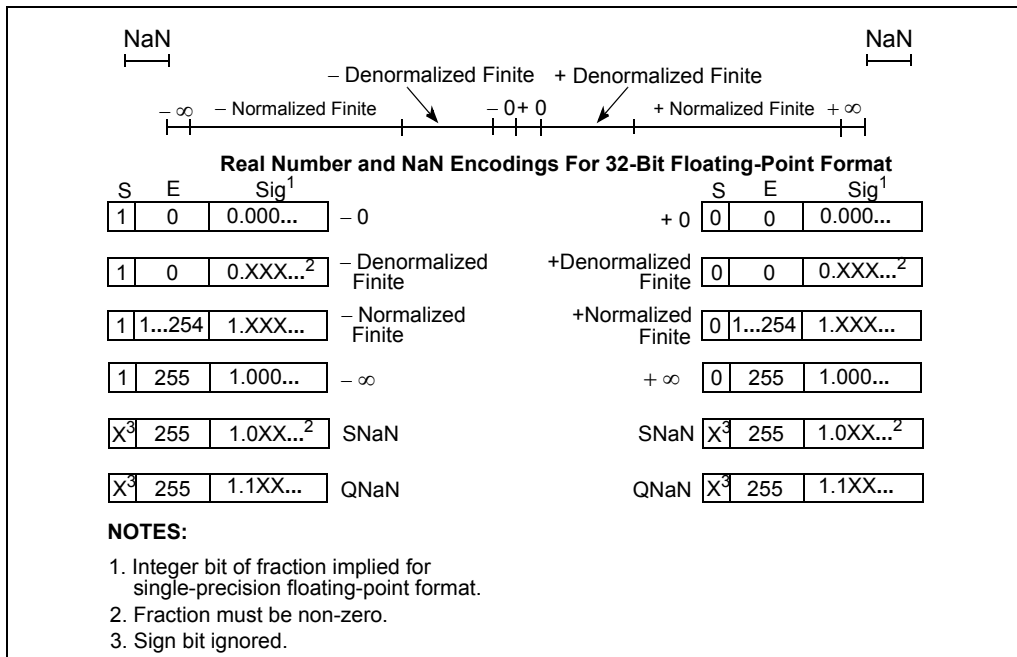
NaN

NaN

– Denormalized Finite + Denormalized Finite

– ∞ – Normalized Finite – 0 + 0 + Normalized Finite + ∞

**Real Number and NaN Encodings For 32-Bit Floating-Point Format**

| S | E | Sig$^1$ | | | S | E | Sig$^1$ |
|---|---|---|---|---|---|---|---|
| 1 | 0 | 0.000... | – 0 | + 0 | 0 | 0 | 0.000... |
| 1 | 0 | 0.XXX...$^2$ | – Denormalized Finite | +Denormalized Finite | 0 | 0 | 0.XXX...$^2$ |
| 1 | 1...254 | 1.XXX... | – Normalized Finite | +Normalized Finite | 0 | 1...254 | 1.XXX... |
| 1 | 255 | 1.000... | – ∞ | + ∞ | 0 | 255 | 1.000... |
| X$^3$ | 255 | 1.0XX...$^2$ | SNaN | SNaN | X$^3$ | 255 | 1.0XX...$^2$ |
| X$^3$ | 255 | 1.1XX... | QNaN | QNaN | X$^3$ | 255 | 1.1XX... |

**NOTES:**

1. Integer bit of fraction implied for single-precision floating-point format.
2. Fraction must be non-zero.
3. Sign bit ignored.